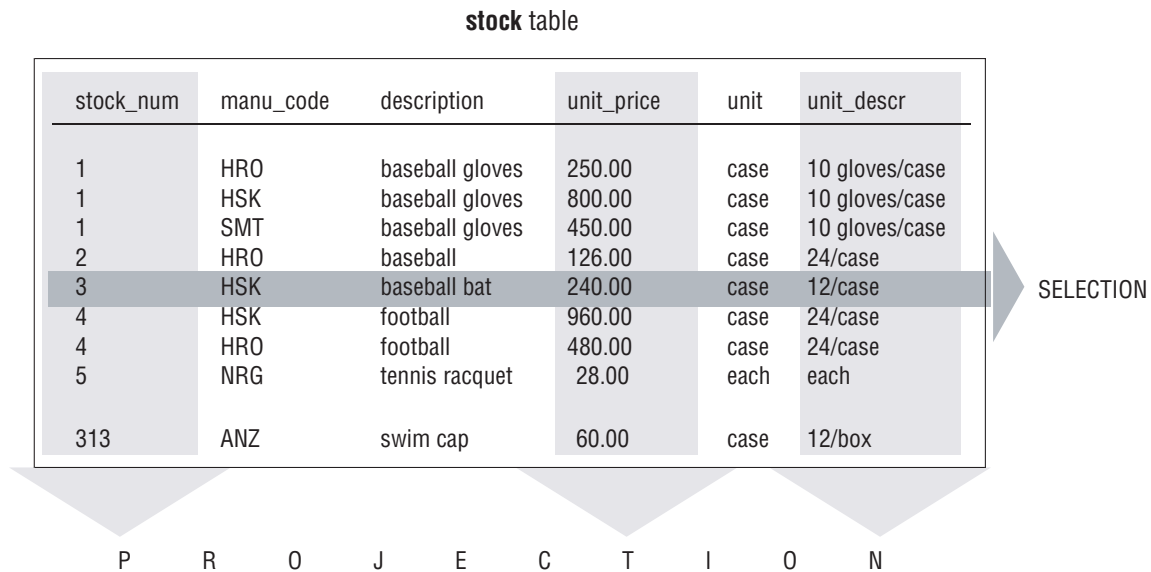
**stock** table

| stock_num | manu_code | description | unit_price | unit | unit_descr |
|---|---|---|---|---|---|
| 1 | HRO | baseball gloves | 250.00 | case | 10 gloves/case |
| 1 | HSK | baseball gloves | 800.00 | case | 10 gloves/case |
| 1 | SMT | baseball gloves | 450.00 | case | 10 gloves/case |
| 2 | HRO | baseball | 126.00 | case | 24/case |
| 3 | HSK | baseball bat | 240.00 | case | 12/case |
| 4 | HSK | football | 960.00 | case | 24/case |
| 4 | HRO | football | 480.00 | case | 24/case |
| 5 | NRG | tennis racquet | 28.00 | each | each |
| 313 | ANZ | swim cap | 60.00 | case | 12/box |

SELECTION

P R O J E C T I O N